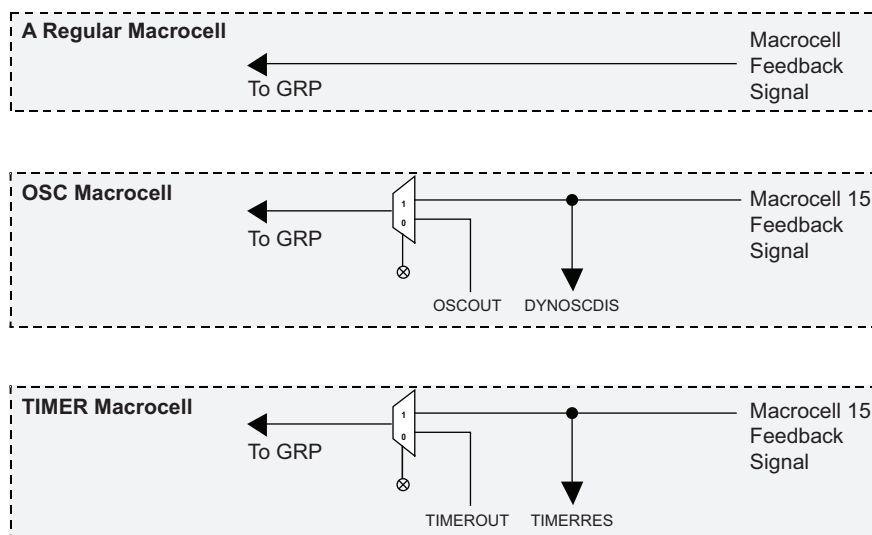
A Regular Macrocell

To GRP

Macrocell Feedback Signal

OSC Macrocell

To GRP

1
0

Macrocell 15 Feedback Signal

OSCOUT DYNOSCDIS

TIMER Macrocell

To GRP

1
0

Macrocell 15 Feedback Signal

TIMEROUT TIMERRES